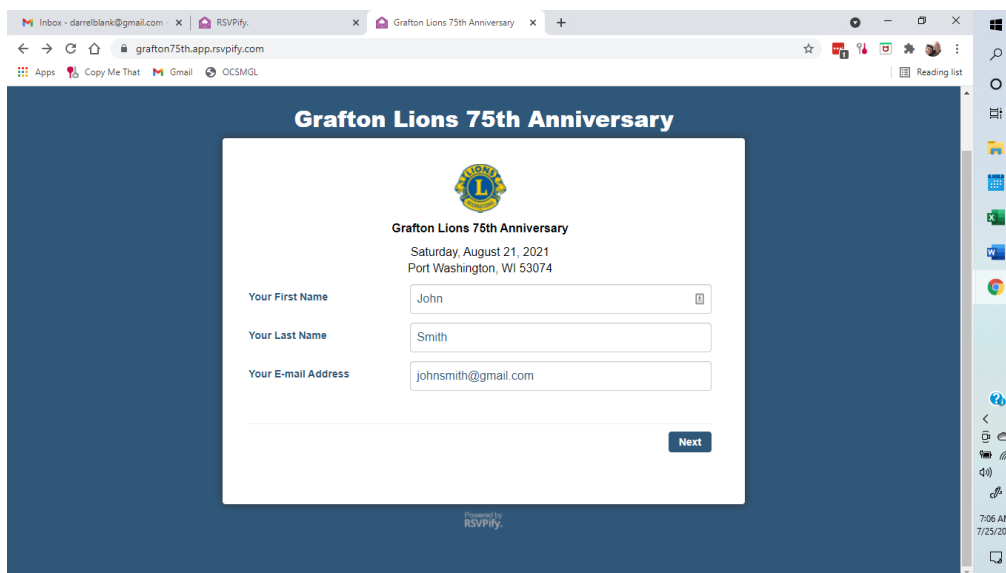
M Inbox - darrelblank@gmail.com × | RSVPify. × Grafton Lions 75th Anniversary × +

grafton75th.app.rsvpify.com

Apps Copy Me That Gmail OCSMGL Reading list

Grafton Lions 75th Anniversary

Grafton Lions 75th Anniversary

Saturday, August 21, 2021
Port Washington, WI 53074

Your First Name John

Your Last Name Smith

Your E-mail Address johnsmith@gmail.com

Next

Powered by
RSVPify.

7:06 AI
7/25/20